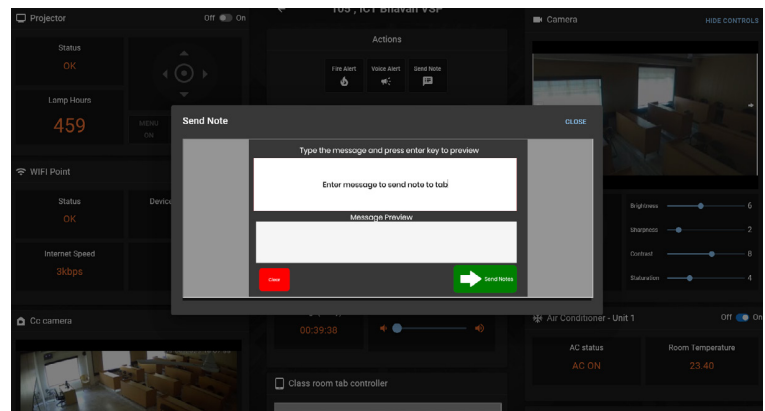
Projector
Off On
Status
OK
Lamp Hours
459
MENU
ON
WIFI Point
Status
OK
Device
Internet Speed
3kbps
Cc camera

105 , ICT Bhavan VSP
Actions
Fire Alert
Voice Alert
Send Note

Camera
HIDE CONTROLS

Send Note
CLOSE
Type the message and press enter key to preview
Enter message to send note to tab
Message Preview
Clear
Send Notes

Brightness 6
Sharpness 2
Contrast 8
Saturation 4

00:39:38
Class room tab controller

Air Conditioner - Unit 1
Off On
AC status
AC ON
Room Temperature
23.40